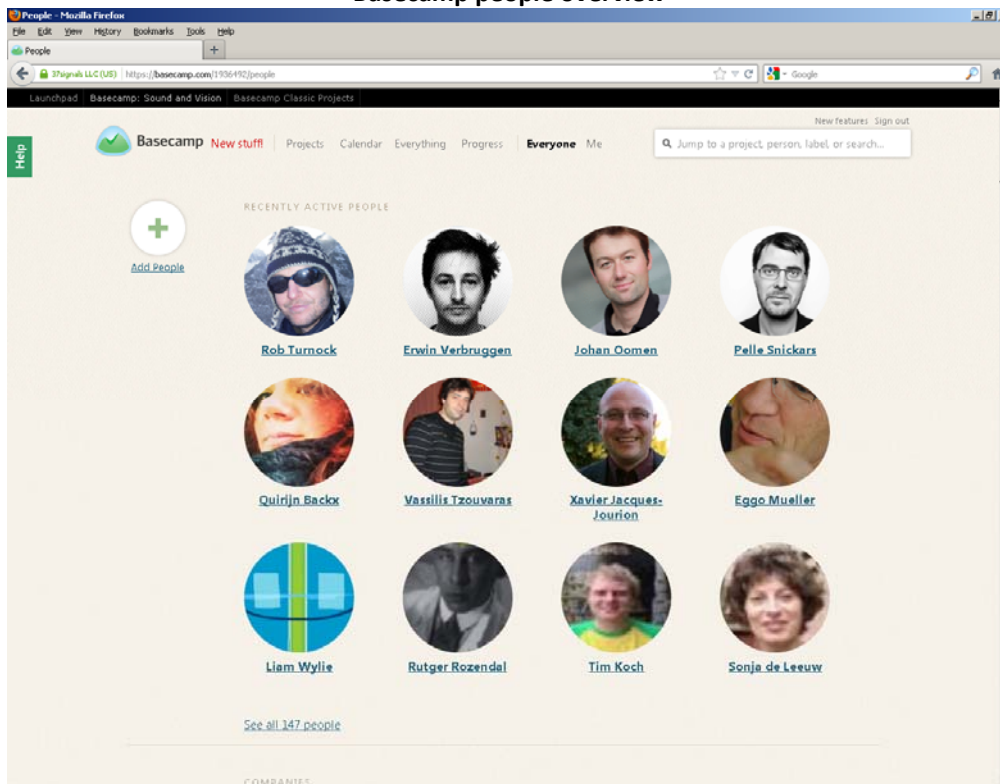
Basecamp people overview

People - Mozilla Firefox

File Edit View History Bookmarks Tools Help

People +

37signals LLC (US) https://basecamp.com/1936492/people

Google

Launchpad Basecamp: Sound and Vision Basecamp Classic Projects

Help

New features Sign out

Basecamp New stuff! Projects Calendar Everything Progress Everyone Me

Jump to a project, person, label, or search...

Add People

RECENTLY ACTIVE PEOPLE

Rob Turnock
Erwin Verbruggen
Johan Oomen
Pelle Snickars

Quirijn Backx
Vassilis Tzouvaras
Xavier Jacques-Jourion
Eggo Mueller

Liam Wylie
Rutger Rozendal
Tim Koch
Sonja de Leeuw

See all 147 people

COMPANIES